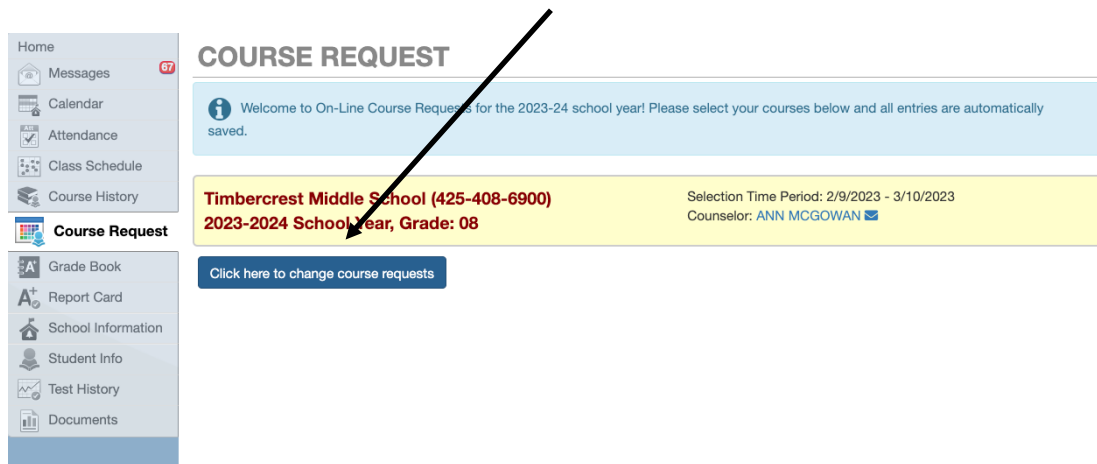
Home
Messages 67
Calendar
Attendance
Class Schedule
Course History
Course Request
Grade Book
Report Card
School Information
Student Info
Test History
Documents

COURSE REQUEST

Welcome to On-Line Course Requests for the 2023-24 school year! Please select your courses below and all entries are automatically saved.

Timbercrest Middle School (425-408-6900)
2023-2024 School Year, Grade: 08

Selection Time Period: 2/9/2023 - 3/10/2023
Counselor: ANN MCGOWAN

Click here to change course requests